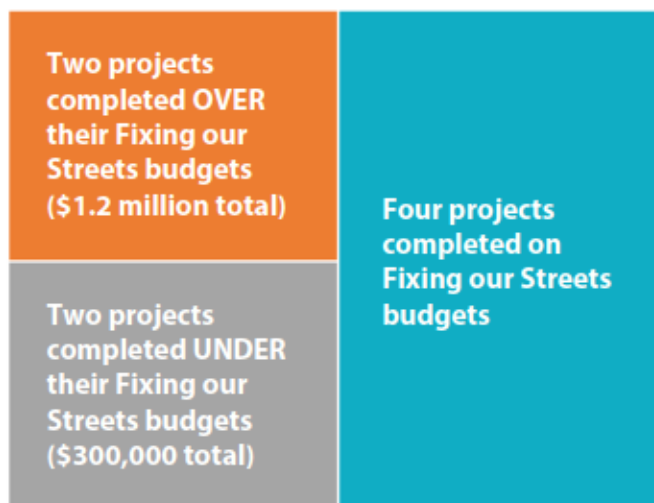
Two projects completed OVER their Fixing our Streets budgets (\$1.2 million total)

Two projects completed UNDER their Fixing our Streets budgets (\$300,000 total)

Four projects completed on Fixing our Streets budgets